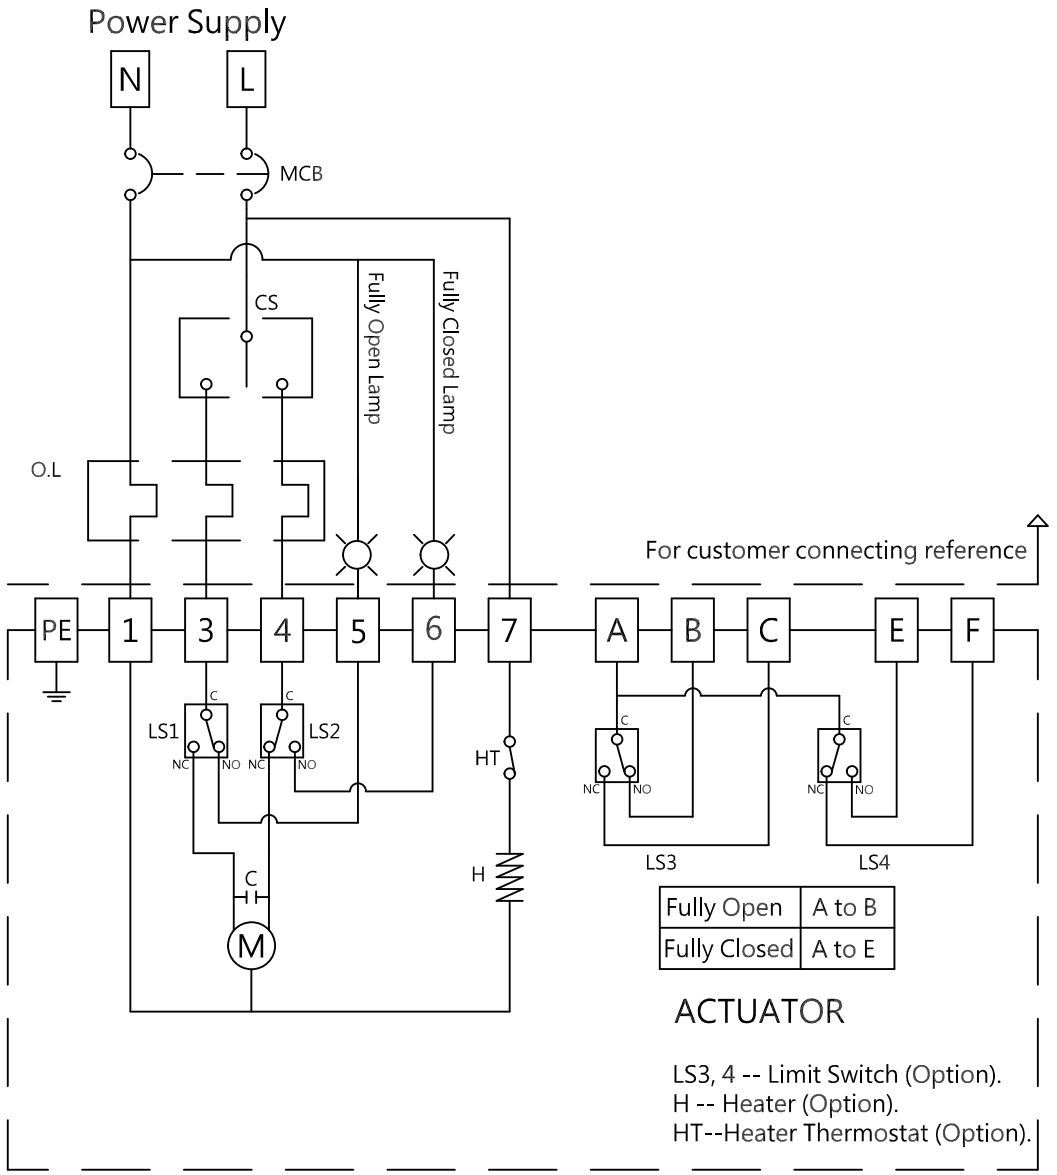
Power Supply

N

L

MCB

CS

Fully Open Lamp

Fully Closed Lamp

O.L

For customer connecting reference

PE

1

3

4

5

6

7

A

B

C

E

F

C

LS1

NC

NO

C

LS2

NC

NO

HT

C

NC

NO

C

NC

NO

LS3

LS4

C

H

M

| Fully Open | A to B |
|---|---|
| Fully Closed | A to E |

ACTUATOR

LS3, 4 -- Limit Switch (Option).
H -- Heater (Option).
HT--Heater Thermostat (Option).